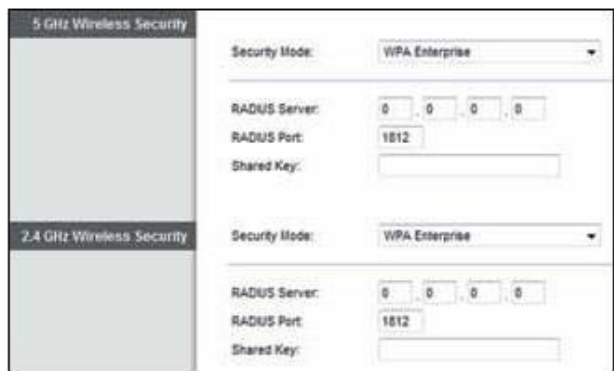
5 GHz Wireless Security

Security Mode: WPA Enterprise

RADIUS Server: 0 . 0 . 0 . 0
RADIUS Port: 1812
Shared Key:

2.4 GHz Wireless Security

Security Mode: WPA Enterprise

RADIUS Server: 0 . 0 . 0 . 0
RADIUS Port: 1812
Shared Key: